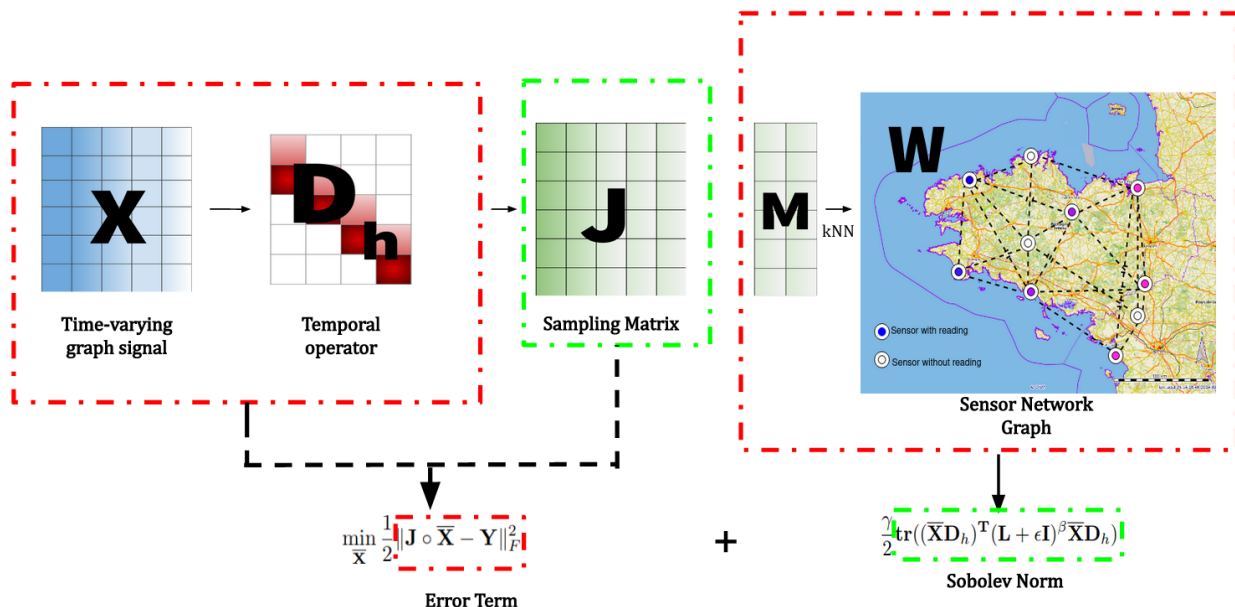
X

$D_h$

Time-varying graph signal

Temporal operator

J

Sampling Matrix

M

kNN

W

Sensor with reading

Sensor without reading

Sensor Network Graph

$\min_{\overline{\mathbf{X}}} \frac{1}{2} \|\mathbf{J} \circ \overline{\mathbf{X}} - \mathbf{Y}\|_F^2$

Error Term

+

$\frac{\gamma}{2} \mathbf{tr}((\overline{\mathbf{X}}\mathbf{D}_h)^{\mathbf{T}}(\mathbf{L}+\epsilon\mathbf{I})^{\beta}\overline{\mathbf{X}}\mathbf{D}_h)$

Sobolev Norm